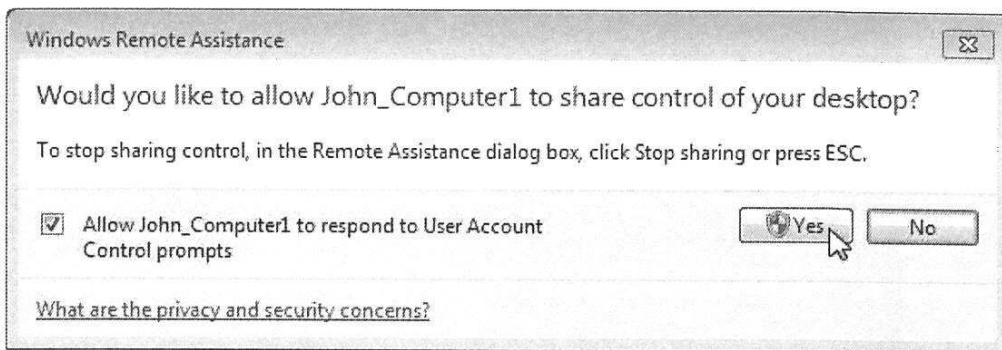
Windows Remote Assistance

Would you like to allow John_Computer1 to share control of your desktop?

To stop sharing control, in the Remote Assistance dialog box, click Stop sharing or press ESC.

Allow John_Computer1 to respond to User Account Control prompts

Yes

No

What are the privacy and security concerns?